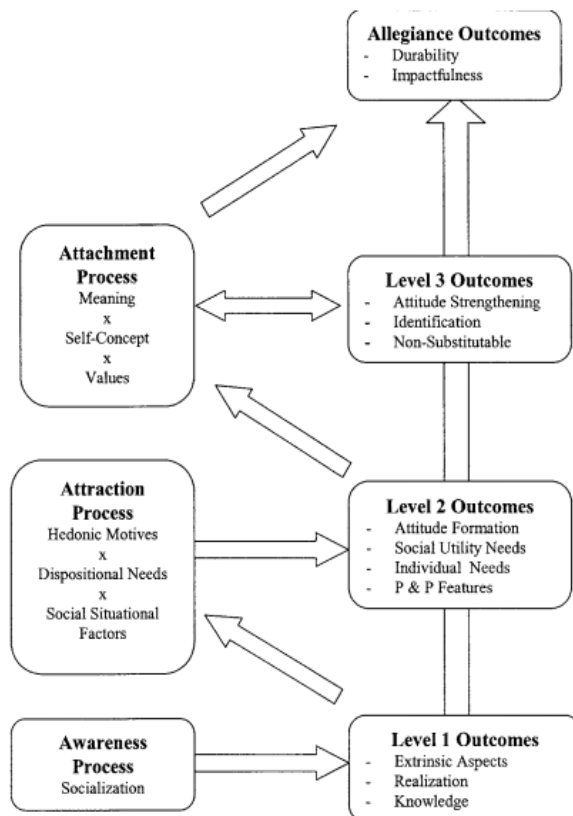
**Allegiance Outcomes**
- Durability
- Impactfulness

**Attachment Process**
Meaning
x
Self-Concept
x
Values

**Level 3 Outcomes**
- Attitude Strengthening
- Identification
- Non-Substitutable

**Attraction Process**
Hedonic Motives
x
Dispositional Needs
x
Social Situational Factors

**Level 2 Outcomes**
- Attitude Formation
- Social Utility Needs
- Individual Needs
- P & P Features

**Awareness Process**
Socialization

**Level 1 Outcomes**
- Extrinsic Aspects
- Realization
- Knowledge